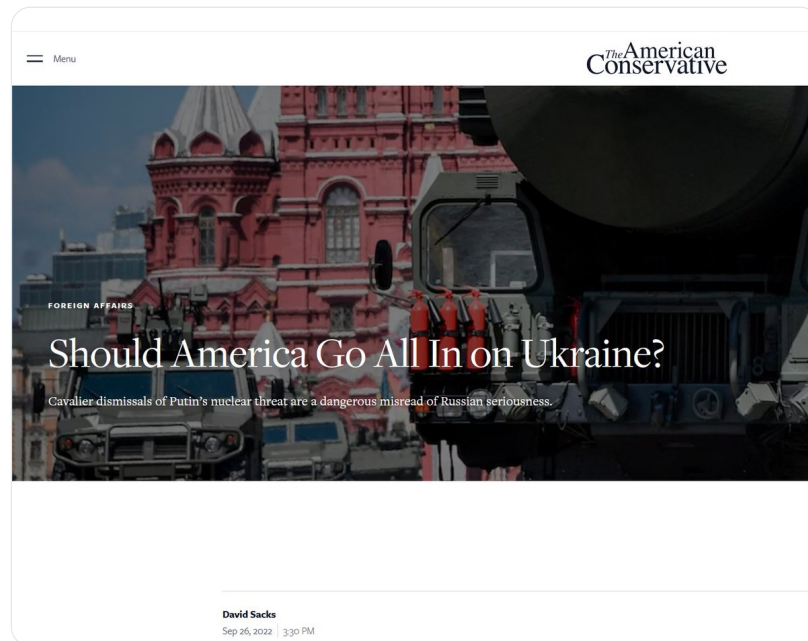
Menu

The American Conservative

FOREIGN AFFAIRS

Should America Go All In on Ukraine?

Cavalier dismissals of Putin's nuclear threat are a dangerous misread of Russian seriousness.

David Sacks
Sep 26, 2022 | 3:30 PM